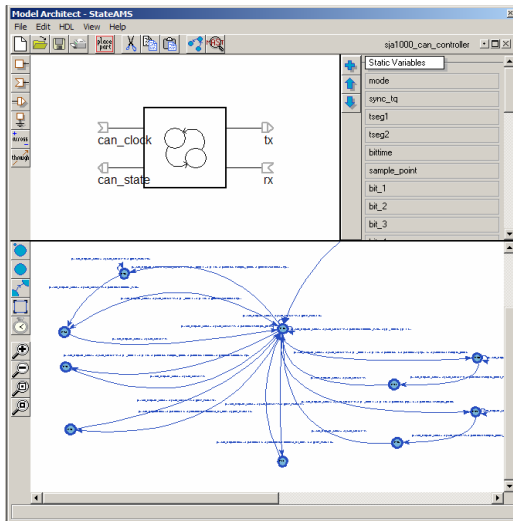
Model Architect - StateAMS

File Edit HDL View Help

place part

sja1000_can_controller

Static Variables

mode

sync_tq

tseg1

tseg2

bittime

sample_point

bit_1

bit_2

bit_3

can_clock

can_state

tx

rx

arrows

through

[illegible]